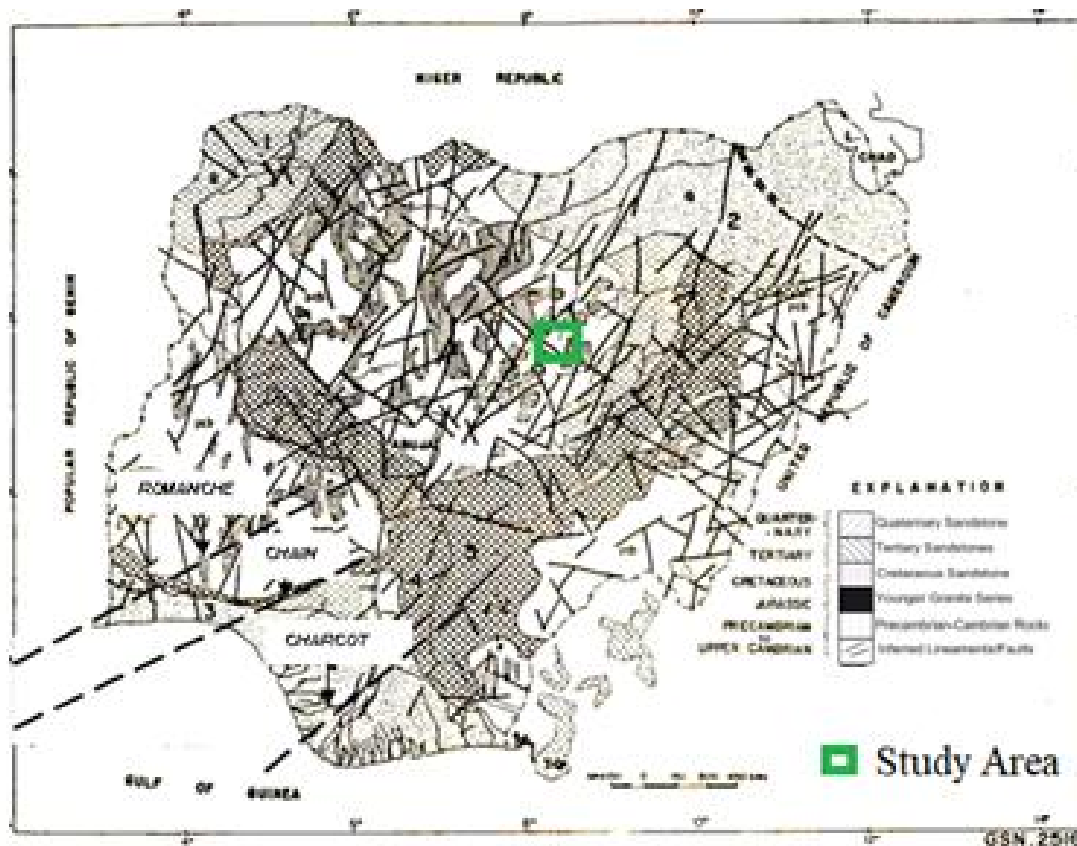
NIGER REPUBLIC

CHAD

POPULAR REPUBLIC OF BENIN

REPUBLIC OF CAMEROON

UNITED

ROMANCHE

CHAIN

CHARCOT

GULF OF GUINEA

EXPLANATION

| | |
|---|---|
| QUATERNARY | Quaternary Sandstone |
| TERTIARY | Tertiary Sandstones |
| CRETACEOUS | Cretaceous Sandstone |
| JURASSIC | Younger Granite Series |
| PRECAMBRIAN to UPPER CAMBRIAN | Precambrian-Cambrian Rocks |
| | Inferred Lineaments/Faults |

Study Area

GSN 258